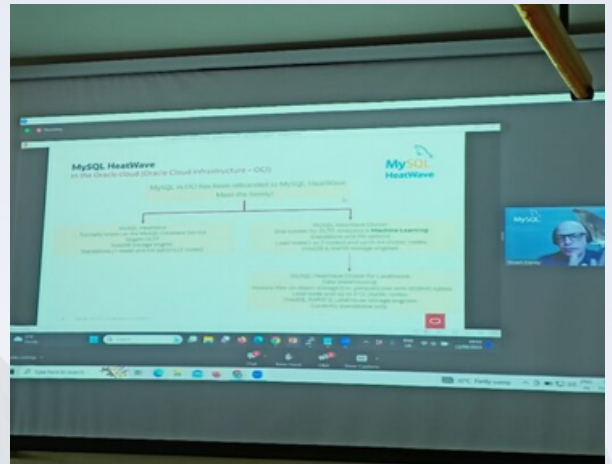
MySQL HeatWave

in the Oracle cloud (Oracle Cloud Infrastructure – OCI)

MySQL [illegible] has been rebranded to MySQL HeatWave

Meet the family!

MySQL HeatWave

MySQL HeatWave Cluster

Machine Learning

MySQL HeatWave Cluster for Lakehouse

MySQL

HeatWave

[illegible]

Type here to search

28°C Partly sunny